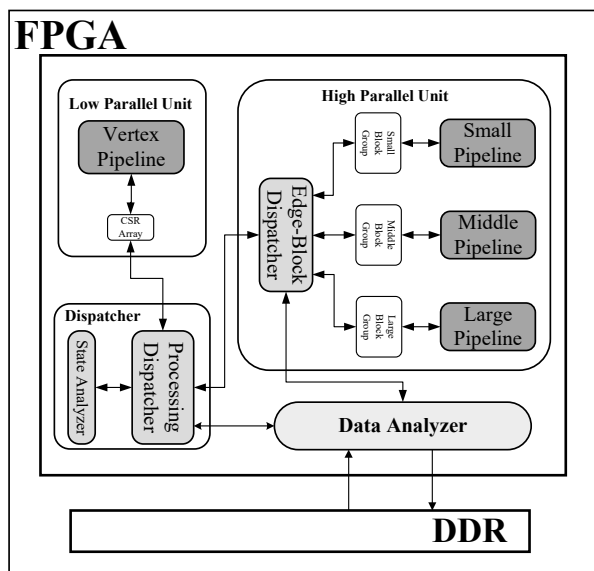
FPGA

Low Parallel Unit

Vertex Pipeline

CSR Array

High Parallel Unit

Edge-Block Dispatcher

Small Block Group

Small Pipeline

Middle Block Group

Middle Pipeline

Large Block Group

Large Pipeline

Dispatcher

State Analyzer

Processing Dispatcher

Data Analyzer

DDR